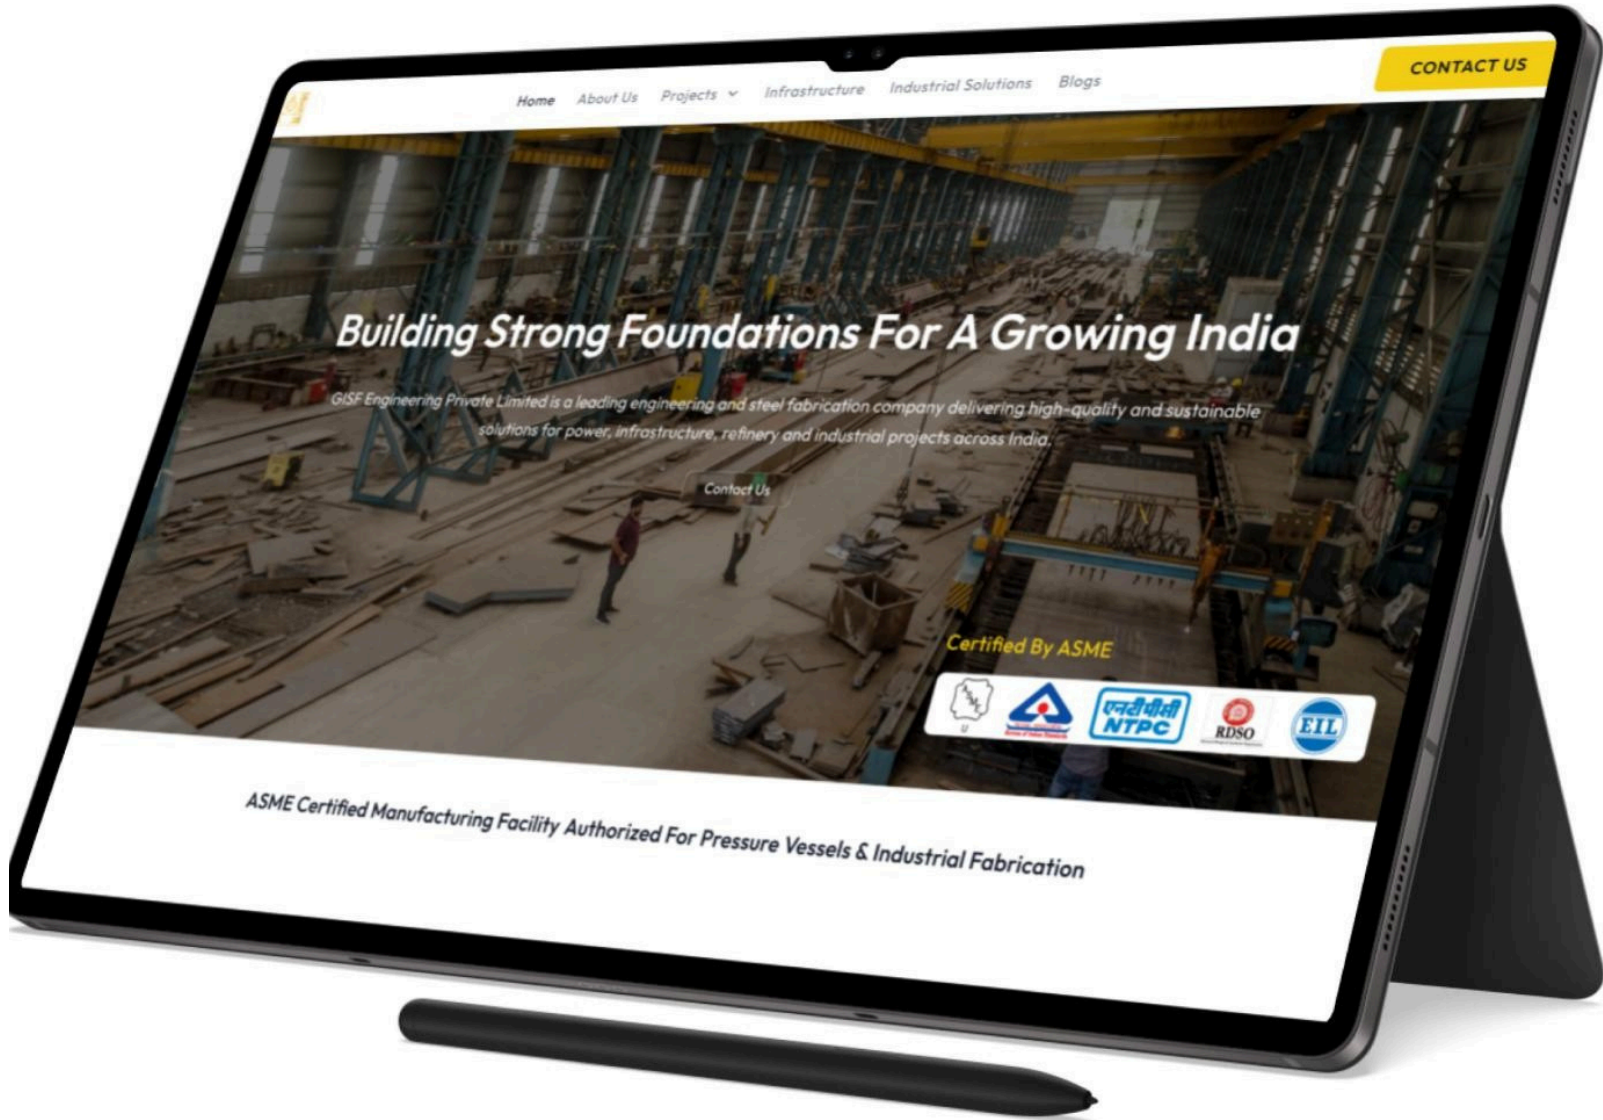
Home About Us Projects Infrastructure Industrial Solutions Blogs

CONTACT US

Building Strong Foundations For A Growing India

GISF Engineering Private Limited is a leading engineering and steel fabrication company delivering high-quality and sustainable solutions for power, infrastructure, refinery and industrial projects across India.

Contact Us

Certified By ASME

एनटीपीसी NTPC

RDSO

EIL

ASME Certified Manufacturing Facility Authorized For Pressure Vessels & Industrial Fabrication